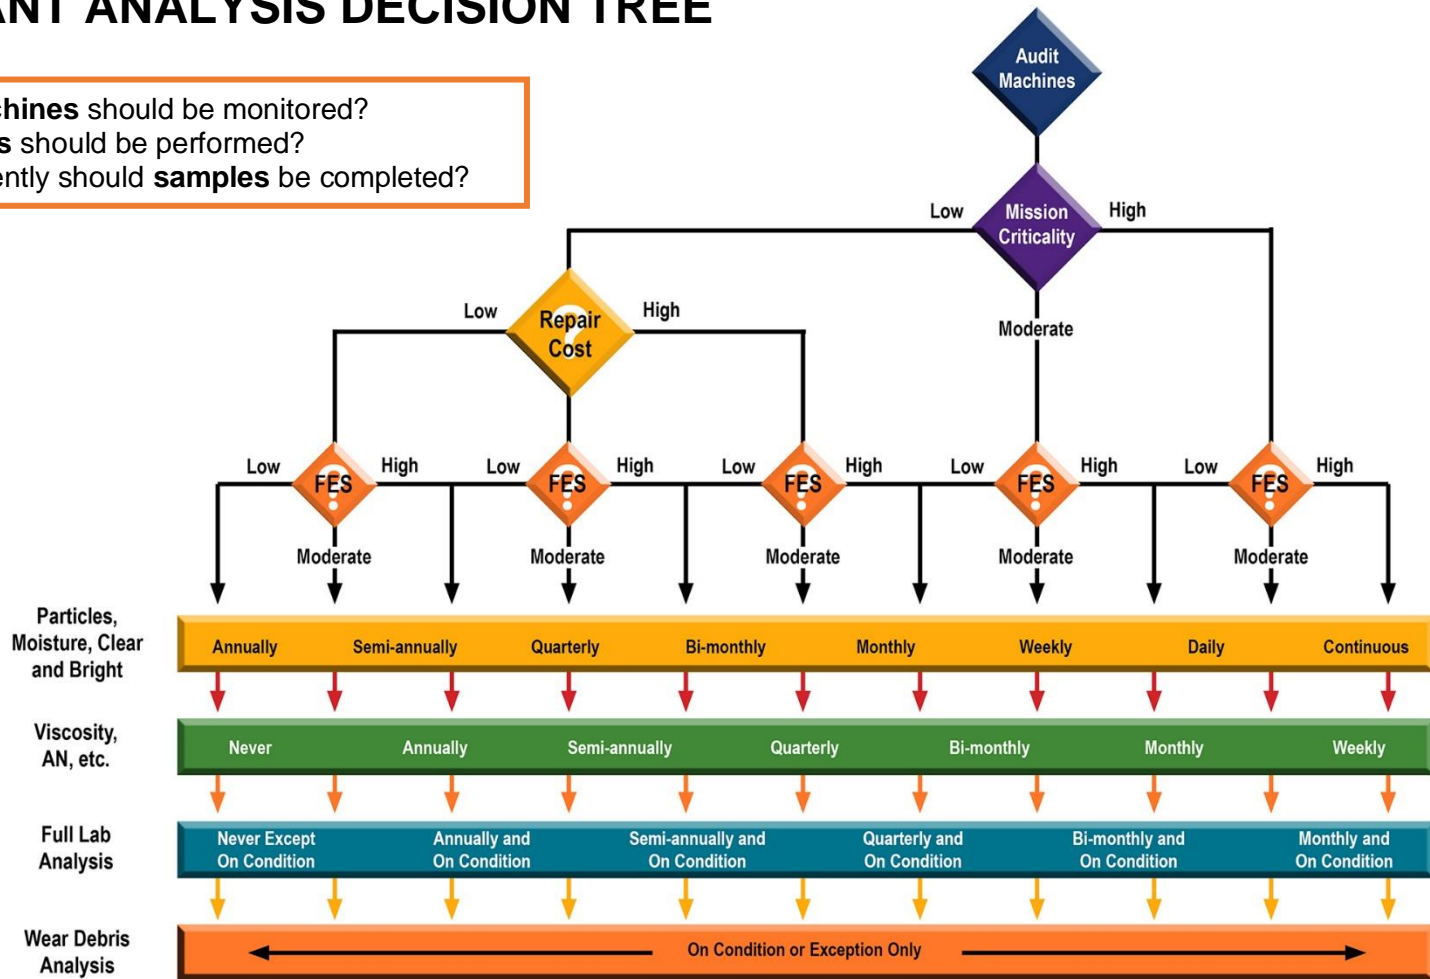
ANT ANALYSIS DECISION TREE

chines should be monitored?
s should be performed?
ently should samples be completed?

Audit Machines

Low
Mission Criticality
High
Moderate

Low
Repair Cost
High

Low
FES
High
Moderate

Low
FES
High
Moderate

Low
FES
High
Moderate

Low
FES
High
Moderate

Low
FES
High
Moderate

Particles, Moisture, Clear and Bright
Annually
Semi-annually
Quarterly
Bi-monthly
Monthly
Weekly
Daily
Continuous

Viscosity, AN, etc.
Never
Annually
Semi-annually
Quarterly
Bi-monthly
Monthly
Weekly

Full Lab Analysis
Never Except On Condition
Annually and On Condition
Semi-annually and On Condition
Quarterly and On Condition
Bi-monthly and On Condition
Monthly and On Condition

Wear Debris Analysis
On Condition or Exception Only